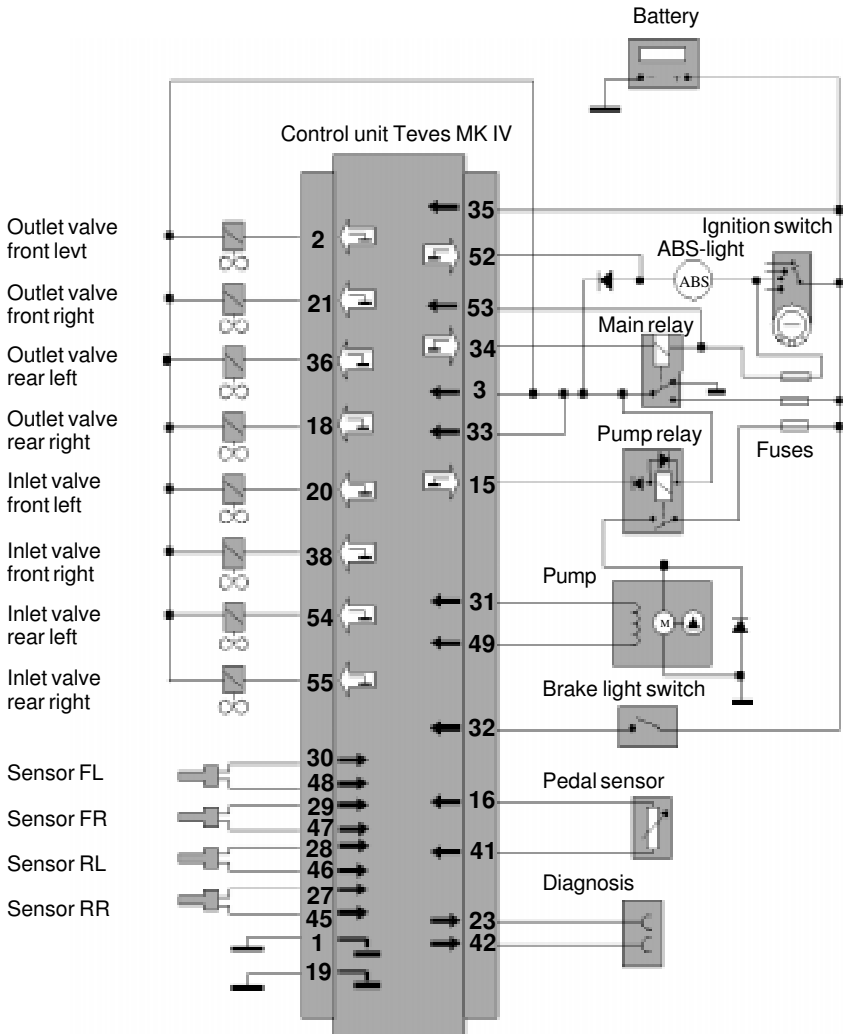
Battery

Control unit Teves MK IV

Outlet valve front levt
Outlet valve front right
Outlet valve rear left
Outlet valve rear right
Inlet valve front left
Inlet valve front right
Inlet valve rear left
Inlet valve rear right

Sensor FL
Sensor FR
Sensor RL
Sensor RR

2
21
36
18
20
38
54
55
30
48
29
47
28
46
27
45
1
19

35
52
53
34
3
33
15
31
49
32
16
41
23
42

Ignition switch
ABS-light
ABS
Main relay
Pump relay
Fuses
Pump
M
Brake light switch
Pedal sensor
Diagnosis